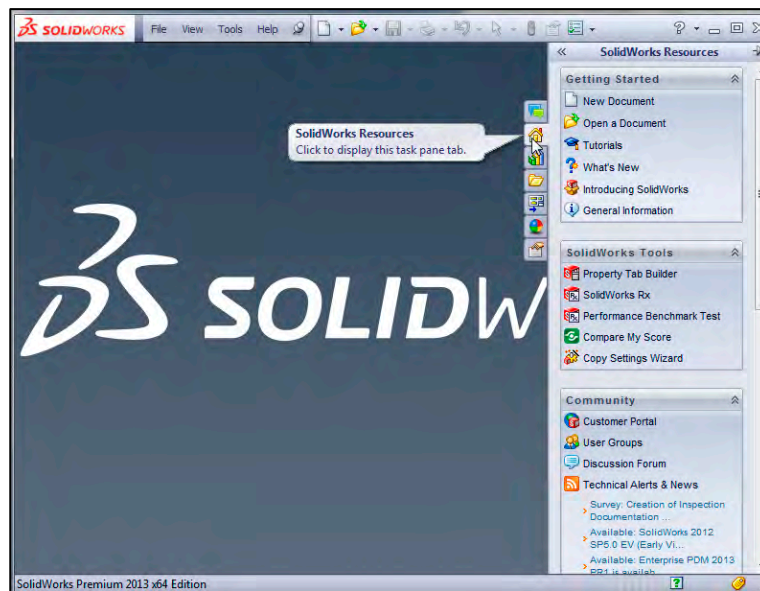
SOLIDWORKS File View Tools Help

SolidWorks Resources

Click to display this task pane tab.

SOLIDW

SolidWorks Resources

Getting Started

New Document

Open a Document

Tutorials

What's New

Introducing SolidWorks

General Information

SolidWorks Tools

Property Tab Builder

SolidWorks Rx

Performance Benchmark Test

Compare My Score

Copy Settings Wizard

Community

Customer Portal

User Groups

Discussion Forum

Technical Alerts & News

Survey: Creation of Inspection Documentation ...

Available: SolidWorks 2012 SP5.0 EV (Early Vi...

Available: Enterprise PDM 2013 PR1 is availab...

SolidWorks Premium 2013 x64 Edition